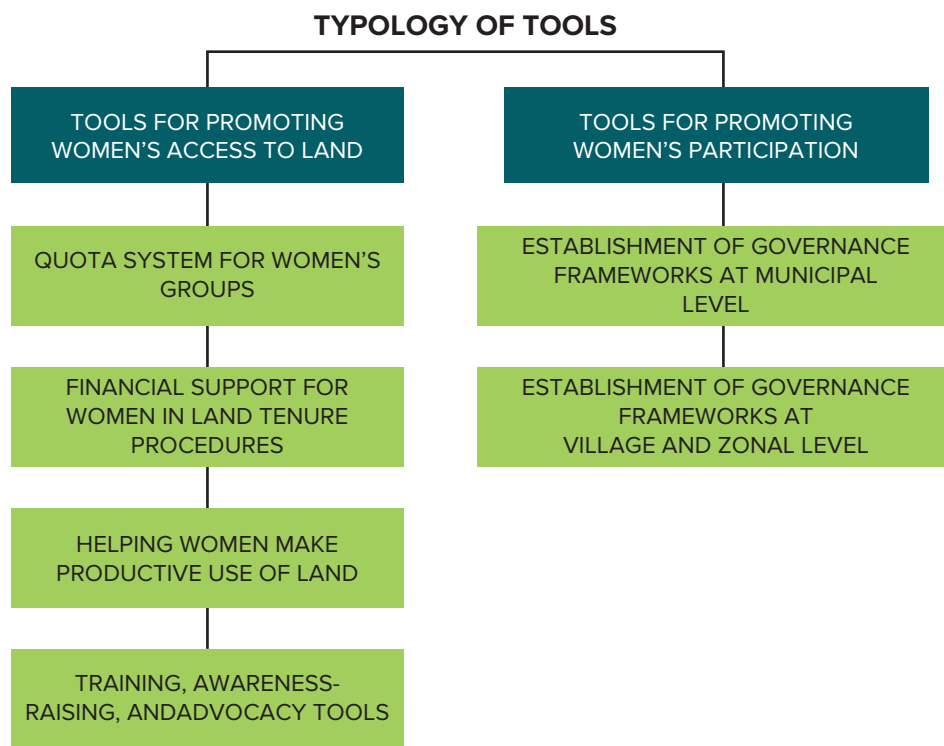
TYPOLOGY OF TOOLS

TOOLS FOR PROMOTING WOMEN'S ACCESS TO LAND

QUOTA SYSTEM FOR WOMEN'S GROUPS

FINANCIAL SUPPORT FOR WOMEN IN LAND TENURE PROCEDURES

HELPING WOMEN MAKE PRODUCTIVE USE OF LAND

TRAINING, AWARENESS-RAISING, ANDADVOCACY TOOLS

TOOLS FOR PROMOTING WOMEN'S PARTICIPATION

ESTABLISHMENT OF GOVERNANCE FRAMEWORKS AT MUNICIPAL LEVEL

ESTABLISHMENT OF GOVERNANCE FRAMEWORKS AT VILLAGE AND ZONAL LEVEL